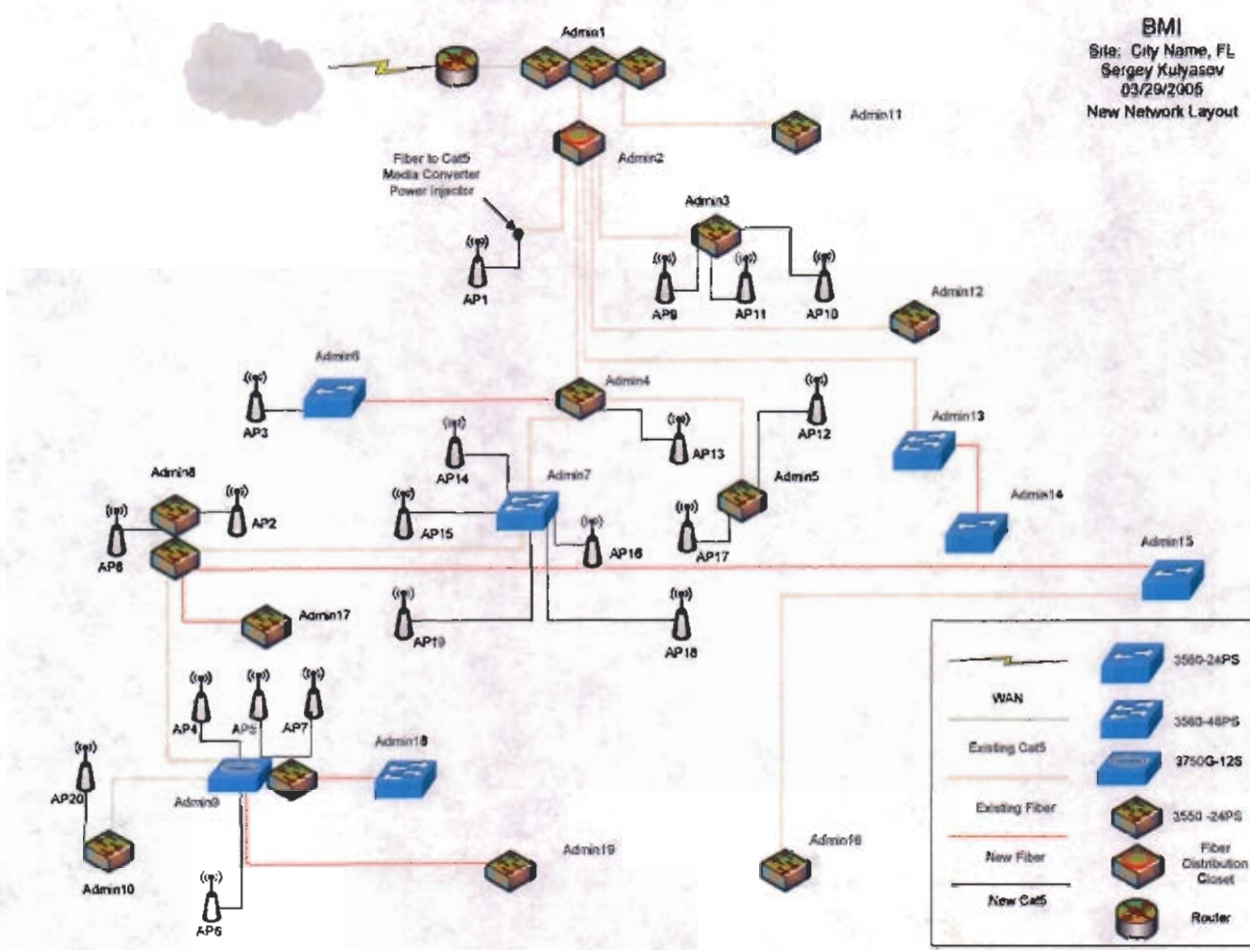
BMI
Site: City Name, FL
Sergey Kulyasov
03/29/2005
New Network Layout

Admin1
Admin11
Admin2
Fiber to Cat5 Media Converter Power Injector
AP1
Admin3
AP9
AP11
AP10
Admin12
Admin6
AP3
Admin4
AP12
AP13
Admin13
AP14
Admin7
Admin5
Admin8
AP2
AP15
AP16
AP17
Admin14
AP8
Admin15
Admin17
AP19
AP18
AP4
AP5
AP7
Admin18
AP20
Admin9
Admin10
Admin19
Admin16
AP6

WAN
Existing Cat5
Existing Fiber
New Fiber
New Cat5
3560-24PS
3560-48PS
3750G-12S
3550 -24PS
Fiber Distribution Closet
Router